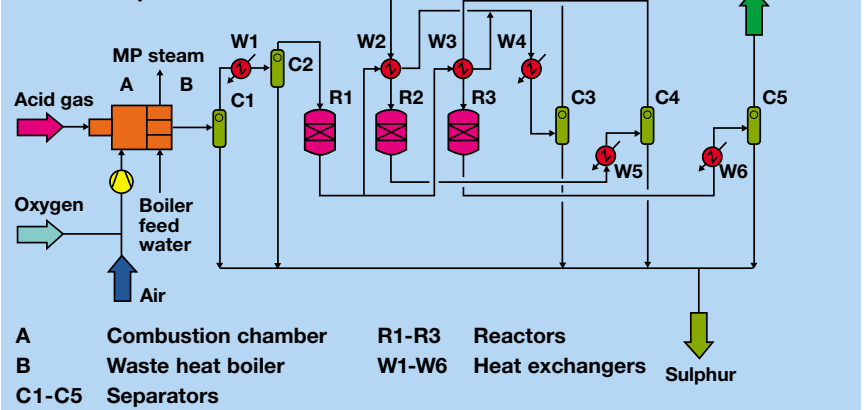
MP steam

W1

C2

W2

W3

W4

Acid gas

A

B

C1

R1

R2

R3

C3

C4

C5

W5

W6

Oxygen

Boiler feed water

Air

A Combustion chamber

B Waste heat boiler

C1-C5 Separators

R1-R3 Reactors

W1-W6 Heat exchangers

Sulphur